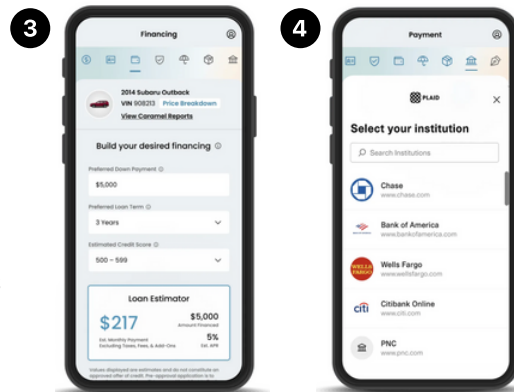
3

Financing

2014 Subaru Outback
VIN 908213 Price Breakdown
View Caramel Reports

Build your desired financing

Preferred Down Payment
$5,000

Preferred Loan Term
3 Years

Estimated Credit Score
500 – 599

Loan Estimator

$217
Est. Monthly Payment
Excluding Taxes, Fees, & Add-Ons

$5,000
Amount Financed

5%
Est. APR

Values displayed are estimates and do not constitute an approved offer of credit. Pre-approval application is to

4

Payment

PLAID

Select your institution

Search Institutions

Chase
www.chase.com

Bank of America
www.bankofamerica.com

WELLS FARGO

Wells Fargo
www.wellsfargo.com

citi

Citibank Online
www.citi.com

PNC
www.pnc.com